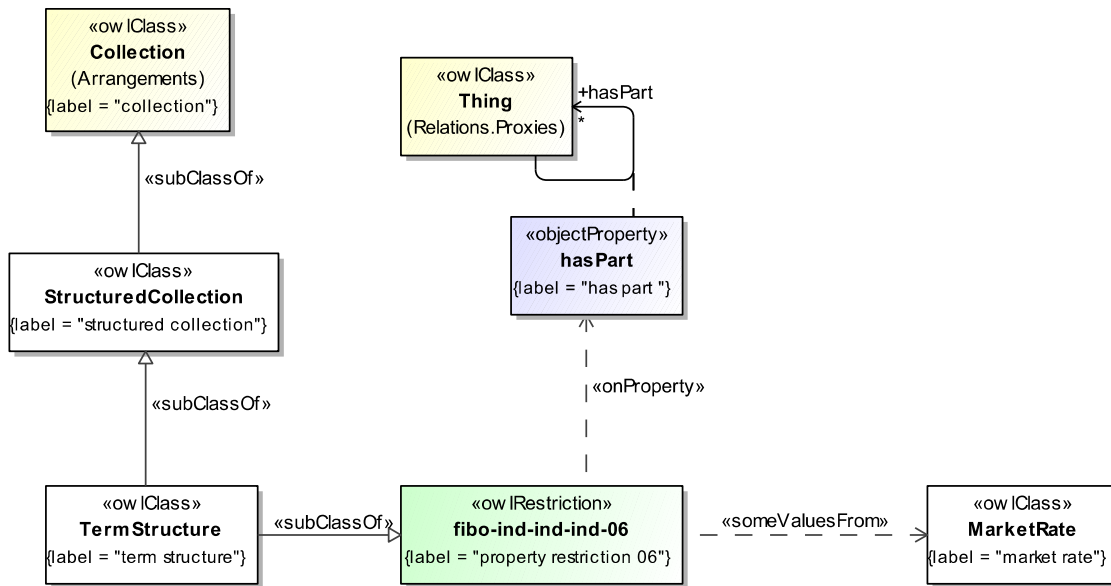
«owlClass»
Collection
(Arrangements)
{label = "collection"}

«owlClass»
Thing
(Relations.Proxies)

+hasPart
*

«subClassOf»

«objectProperty»
hasPart
{label = "has part "}

«owlClass»
StructuredCollection
{label = "structured collection"}

«onProperty»

«subClassOf»

«owlClass»
TermStructure
{label = "term structure"}

«subClassOf»

«owlRestriction»
fibo-ind-ind-ind-06
{label = "property restriction 06"}

«someValuesFrom»

«owlClass»
MarketRate
{label = "market rate"}